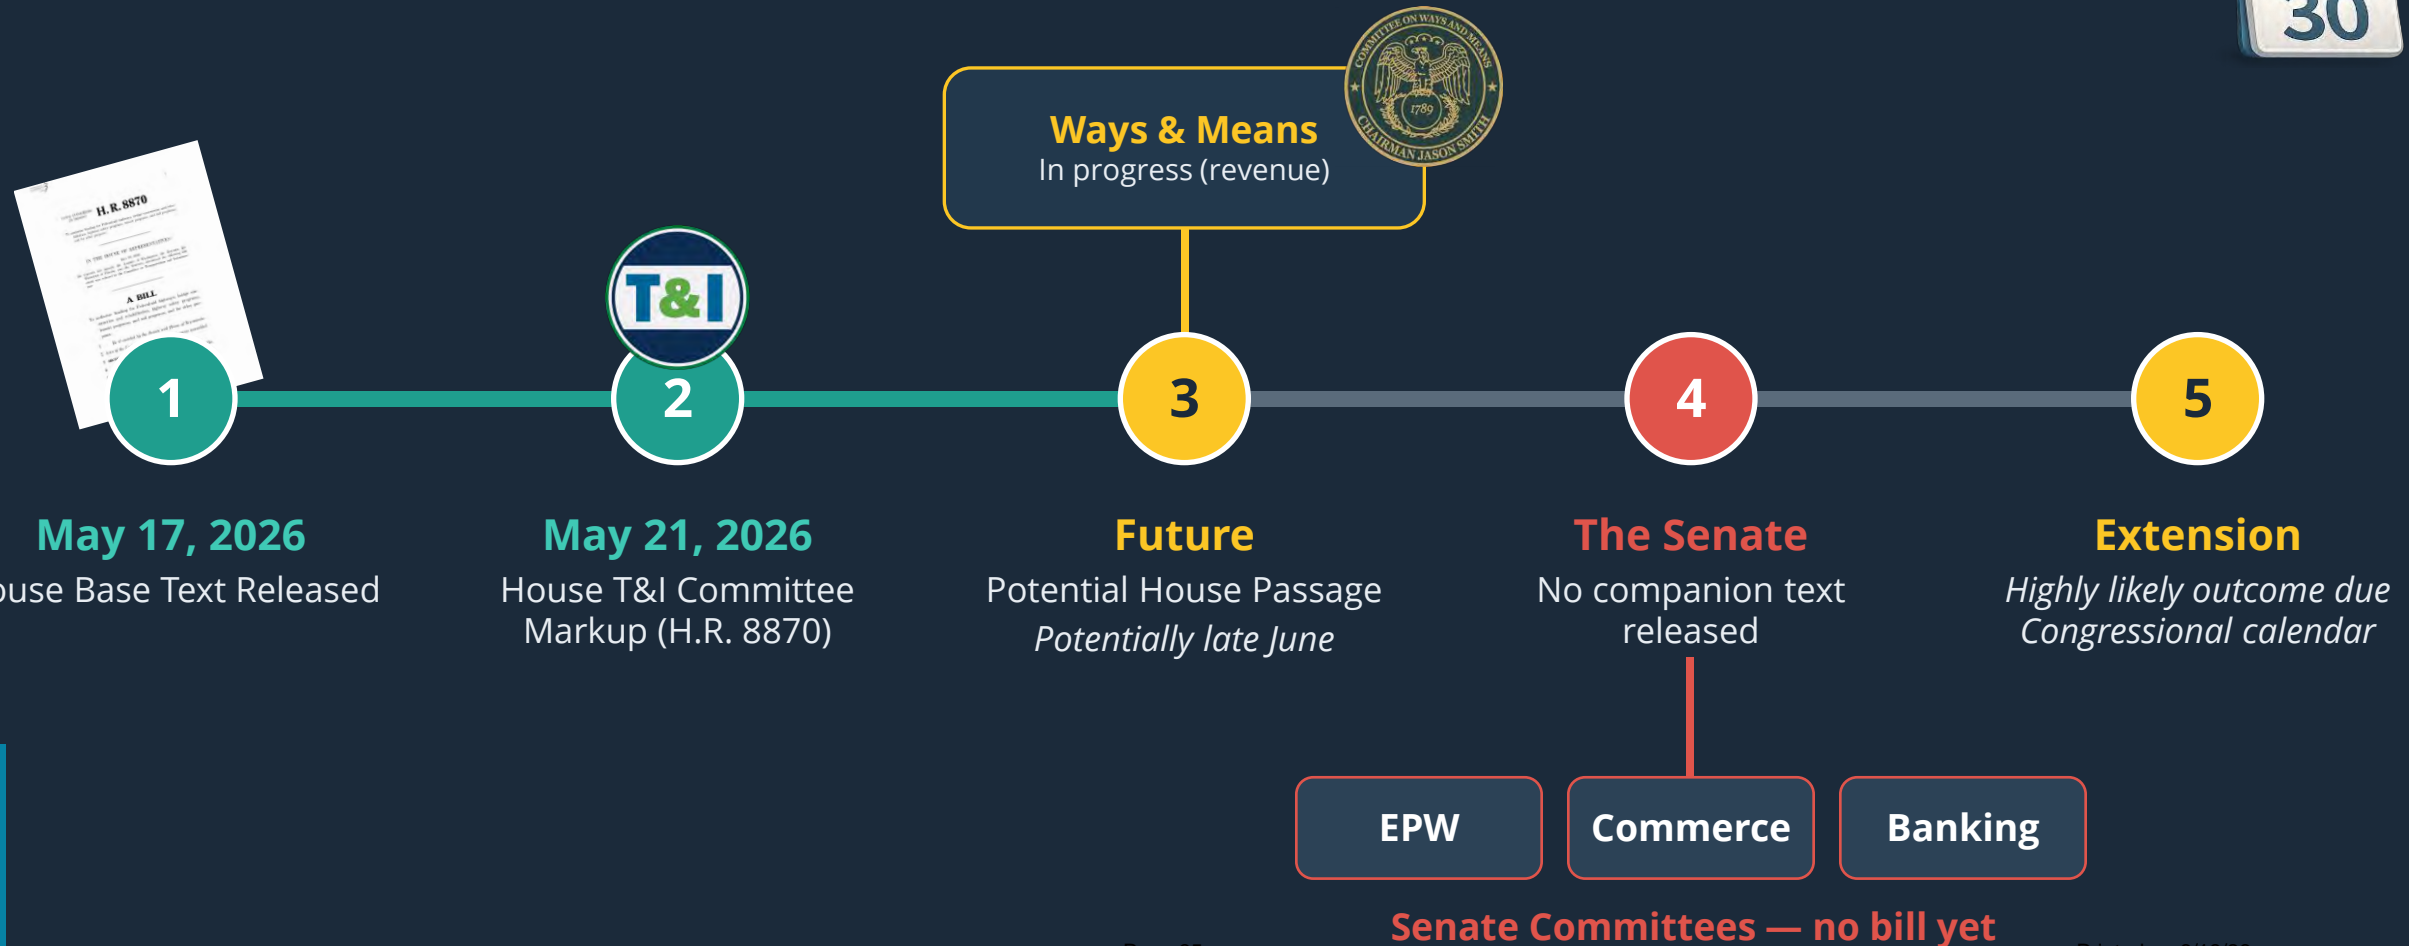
30

Ways & Means
In progress (revenue)

COMMITTEE ON WAYS AND MEANS
1789
CHAIRMAN JASON SMITH

H.R. 8870

A BILL

T&I

1

2

3

4

5

May 17, 2026
ouse Base Text Released

May 21, 2026
House T&I Committee Markup (H.R. 8870)

Future
Potential House Passage
*Potentially late June*

The Senate
No companion text released

Extension
*Highly likely outcome due Congressional calendar*

EPW

Commerce

Banking

Senate Committees — no bill yet